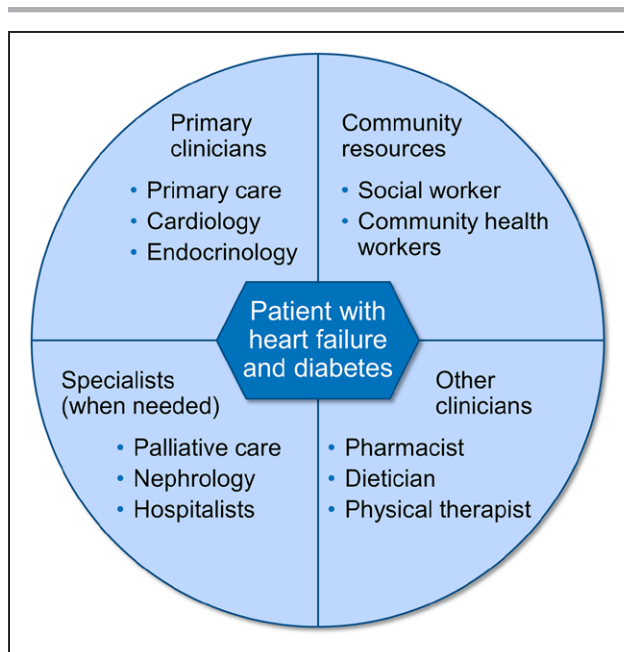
Primary clinicians
• Primary care
• Cardiology
• Endocrinology

Community resources
• Social worker
• Community health workers

Patient with heart failure and diabetes

Specialists (when needed)
• Palliative care
• Nephrology
• Hospitalists

Other clinicians
• Pharmacist
• Dietician
• Physical therapist